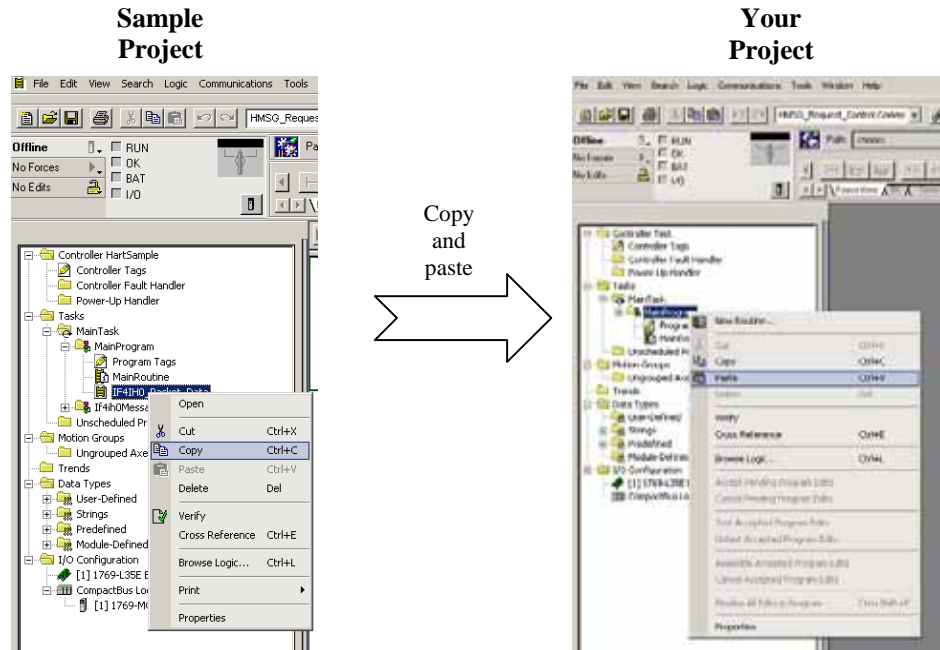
Sample Project

File Edit View Search Logic Communications Tools

HMSG_Reques

Offline
No Forces
No Edits
RUN
OK
BAT
I/O

Controller HartSample
Controller Tags
Controller Fault Handler
Power-Up Handler
Tasks
MainTask
MainProgram
Program Tags
MainRoutine
IF4IH0_Packet_Data
IF4ih0Messa
Unscheduled Pr
Motion Groups
Ungrouped Axe
Trends
Data Types
User-Defined
Strings
Predefined
Module-Defined
I/O Configuration
[1] 1769-L35E E
CompactBus Lo
[1] 1769-M

Open
Cut Ctrl+X
Copy Ctrl+C
Paste Ctrl+V
Delete Del
Verify
Cross Reference Ctrl+E
Browse Logic... Ctrl+L
Print
Properties

Copy and paste

Your Project

File Edit View Search Logic Communications Tools Window Help

HMSG_Request_Control

Offline
No Forces
No Edits
RUN
OK
BAT
I/O

Controller Test
Controller Tags
Controller Fault Handler
Power-Up Handler
Tasks
MainTask
MainProgram
Unscheduled P
Motion Groups
Ungrouped Ax
Trends
Data Types
User-Defined
Strings
Predefined
Module-Defined
I/O Configuration
[1] 1769-L35E
CompactBus Lo

New Routine...
Cut Ctrl+X
Copy Ctrl+C
Paste Ctrl+V
Delete
Verify
Cross Reference Ctrl+E
Browse Logic... Ctrl+L
Accept Pending Program Edits
Cancel Pending Program Edits
Test Accepted Program Edits
Untest Accepted Program Edits
Assemble Accepted Program Edits
Cancel Accepted Program Edits
Finalize All Edits in Program
Properties